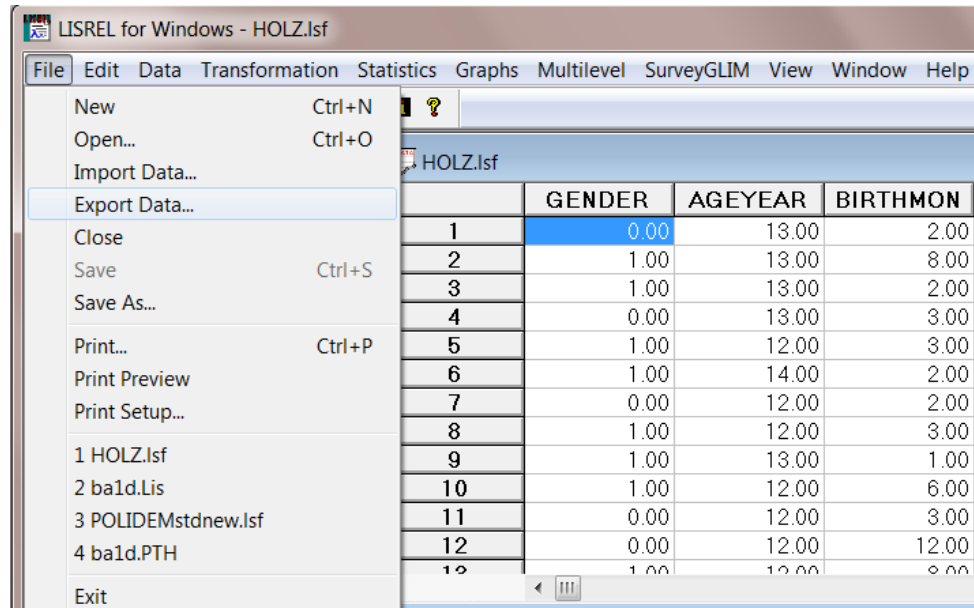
LISREL for Windows - HOLZ.lsf

File Edit Data Transformation Statistics Graphs Multilevel SurveyGLIM View Window Help

New Ctrl+N
Open... Ctrl+O
Import Data...
Export Data...
Close
Save Ctrl+S
Save As...
Print... Ctrl+P
Print Preview
Print Setup...
1 HOLZ.lsf
2 ba1d.Lis
3 POLIDEMstdnew.lsf
4 ba1d.PTH
Exit

HOLZ.lsf

| | GENDER | AGEYEAR | BIRTHMON |
|---|---|---|---|
| 1 | 0.00 | 13.00 | 2.00 |
| 2 | 1.00 | 13.00 | 8.00 |
| 3 | 1.00 | 13.00 | 2.00 |
| 4 | 0.00 | 13.00 | 3.00 |
| 5 | 1.00 | 12.00 | 3.00 |
| 6 | 1.00 | 14.00 | 2.00 |
| 7 | 0.00 | 12.00 | 2.00 |
| 8 | 1.00 | 12.00 | 3.00 |
| 9 | 1.00 | 13.00 | 1.00 |
| 10 | 1.00 | 12.00 | 6.00 |
| 11 | 0.00 | 12.00 | 3.00 |
| 12 | 0.00 | 12.00 | 12.00 |
| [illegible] | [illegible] | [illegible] | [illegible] |